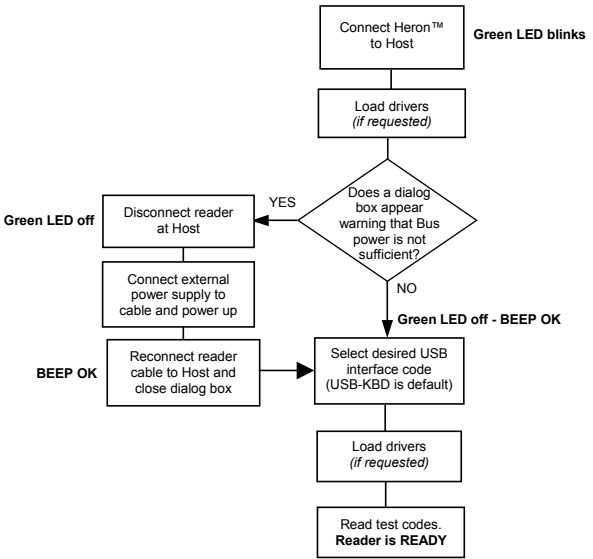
Connect Heron™ to Host

Green LED blinks

Load drivers
*(if requested)*

Does a dialog box appear warning that Bus power is not sufficient?

YES

Green LED off

Disconnect reader at Host

Connect external power supply to cable and power up

BEEP OK

Reconnect reader cable to Host and close dialog box

NO

Green LED off - BEEP OK

Select desired USB interface code (USB-KBD is default)

Load drivers
*(if requested)*

Read test codes.
**Reader is READY**